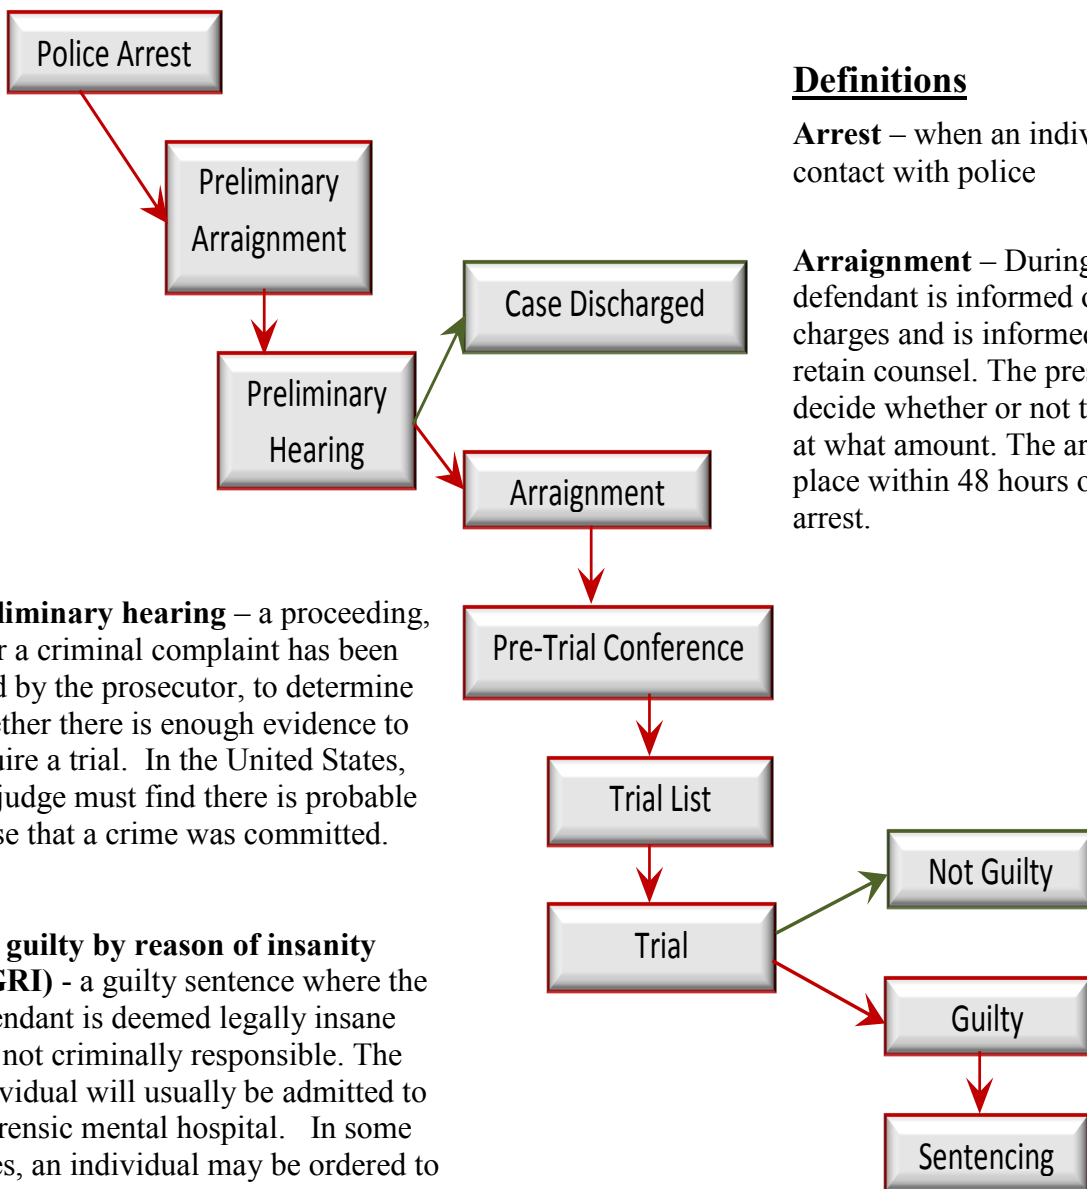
Police Arrest

Preliminary Arraignment

Case Discharged

Preliminary Hearing

Arraignment

Pre-Trial Conference

Trial List

Trial

Not Guilty

Guilty

Sentencing

**Definitions**

**Arrest** – when an indiv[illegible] contact with police

**Arraignment** – During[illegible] defendant is informed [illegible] charges and is informe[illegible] retain counsel. The pre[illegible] decide whether or not t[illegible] at what amount. The ar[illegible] place within 48 hours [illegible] arrest.

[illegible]**liminary hearing** – a proceeding, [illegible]r a criminal complaint has been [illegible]d by the prosecutor, to determine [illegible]ether there is enough evidence to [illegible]ire a trial. In the United States, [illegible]judge must find there is probable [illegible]se that a crime was committed.

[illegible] **guilty by reason of insanity** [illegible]**GRI)** - a guilty sentence where the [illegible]endant is deemed legally insane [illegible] not criminally responsible. The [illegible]vidual will usually be admitted to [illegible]rensic mental hospital. In some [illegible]es, an individual may be ordered to